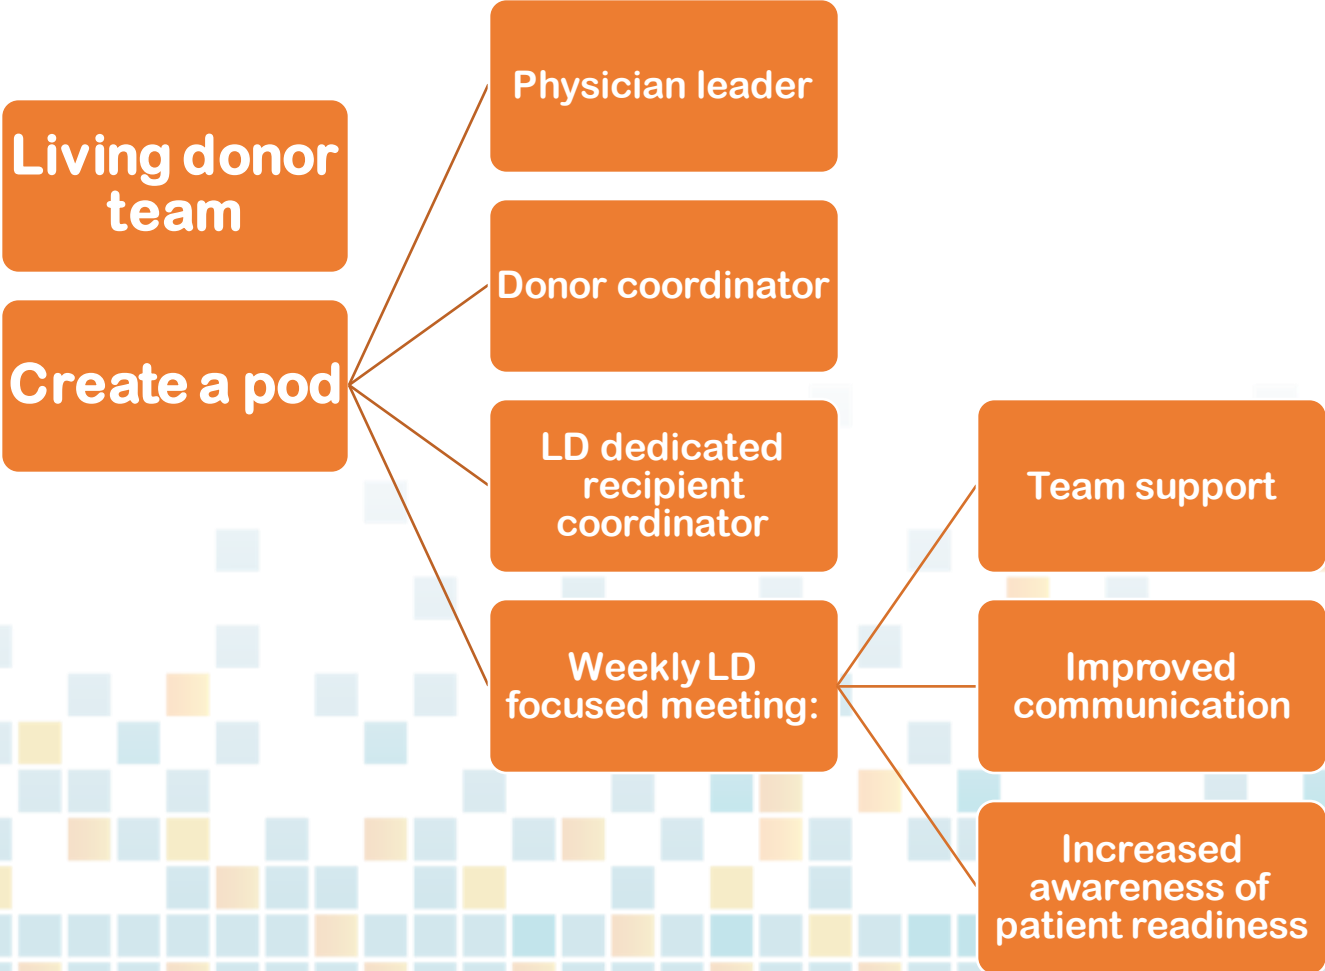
Living donor team

Create a pod

Physician leader

Donor coordinator

LD dedicated recipient coordinator

Weekly LD focused meeting:

Team support

Improved communication

Increased awareness of patient readiness